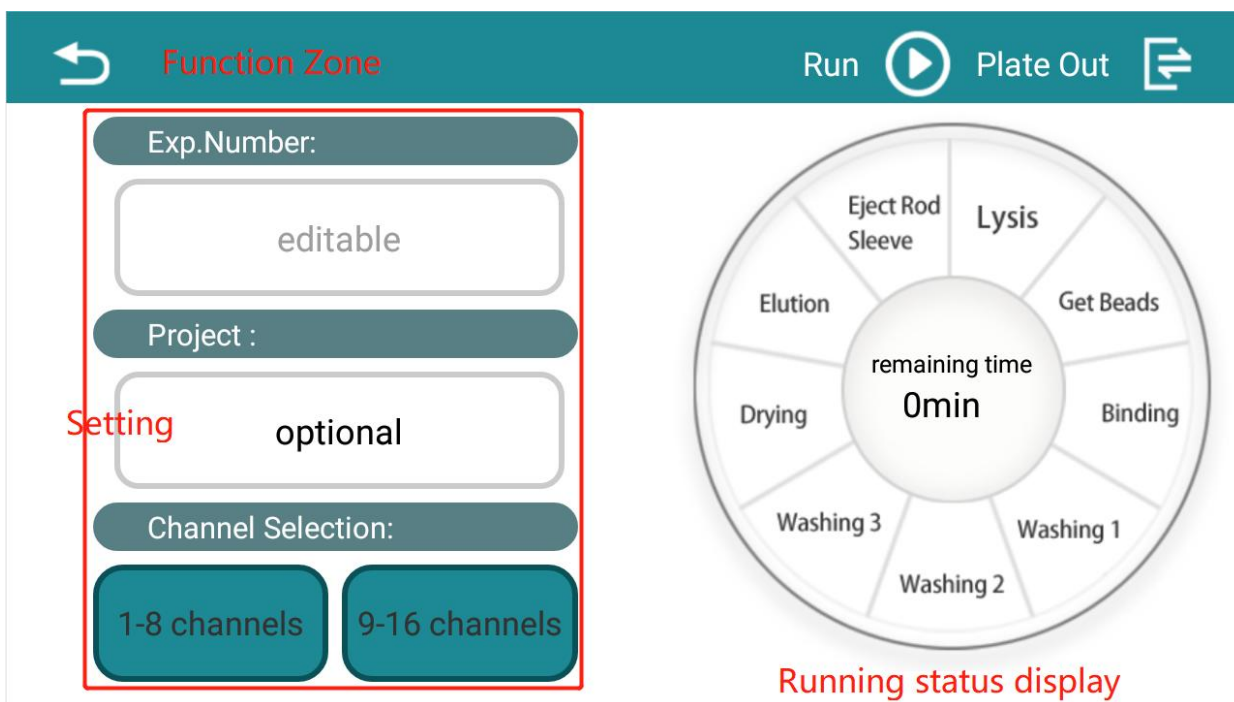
Function Zone

Run Plate Out

Exp.Number:

editable

Project :

Setting

optional

Channel Selection:

1-8 channels 9-16 channels

Eject Rod Sleeve

Lysis

Get Beads

Binding

Washing 1

Washing 2

Washing 3

Drying

Elution

remaining time 0min

Running status display